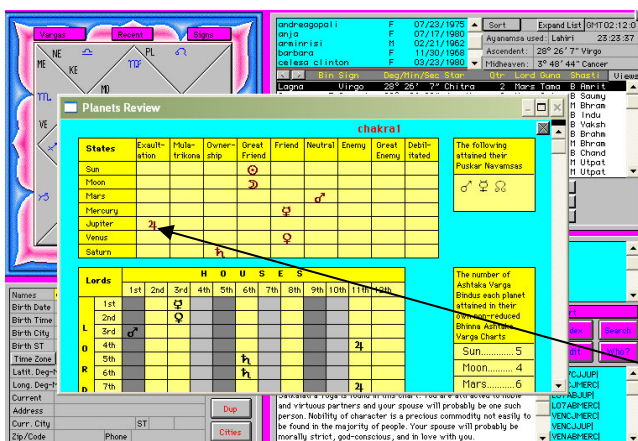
Vargas Recent Signs

NE PL ME KE VE

andreagopali F 07/23/1975
anja F 07/17/1980
arminrisi M 02/21/1962
barbara F 11/30/1968
celesa clinton F 03/23/1980

Sort Expand List GMT 02:12:0
Ayanamsa used: Lahiri 23:35:37
Ascendent: 28° 26' 7" Virgo
Midheaven: 3° 48' 44" Cancer

Bin Sign Deg/Min/Sec Star Qtr Lord Guna Shasti Views
Lagna Virgo 28° 26' 7" Chitra 2 Mars Tama B Amrit

B Saumy
M Bhram
B Indu
B Vaksh
B Brahm
M Bhram
B Chand
M Utpat
M Utpat

Planets Review

chakra1

| States | Exultation | Mulatrikona | Ownership | Great Friend | Friend | Neutral | Enemy | Great Enemy | Debilitated |
|---|---|---|---|---|---|---|---|---|---|
| Sun | | | | ☉ | | | | | |
| Moon | | | | ☽ | | | | | |
| Mars | | | | | | | ♂ | | |
| Mercury | | | | | ☿ | | | | |
| Jupiter | ♃ | | | | | | | | |
| Venus | | | | | ♀ | | | | |
| Saturn | | | ♄ | | | | | | |

The following attained their Puskar Navamsas
♂ ☿ ☊

| Lords | 1st | 2nd | 3rd | 4th | 5th | 6th | 7th | 8th | 9th | 10th | 11th | 12th |
|---|---|---|---|---|---|---|---|---|---|---|---|---|
| 1st | | | ☿ | | | | | | | | | |
| 2nd | | | ♀ | | | | | | | | | |
| 3rd | ♂ | | | | | | | | | | | |
| 4th | | | | | | | | | | | ♃ | |
| 5th | | | | | | ♄ | | | | | | |
| 6th | | | | | | ♄ | | | | | | |
| 7th | | | | | | | | | | | ♃ | |

H O U S E S
L O R D

The number of Ashtaka Varga Bindus each planet attained in their own non-reduced Bhinna Ashtaka Varga Charts
Sun..........5
Moon..........4
Mars..........6

Names
Birth Date
Birth Time
Birth City
Birth ST
Time Zone
Latit. Deg-Hemi
Long. Deg-Hemi
Current
Address
Curr. City ST
Zip/Code Phone

Dup
Cities

Search
Who?

Sankalsa Yoga is found in this chart. You are attracted to noble and virtuous partners and your spouse will probably be one such person. Nobility of character is a precious commodity not easily to be found in the majority of people. Your spouse will probably be morally strict, god-conscious, and in love with you.

VCJJUP|
JCJMERC|
LO7ABJUP|
JCJMERC|
VENCJJUP|
VENCJMERC|
VENABMERC|